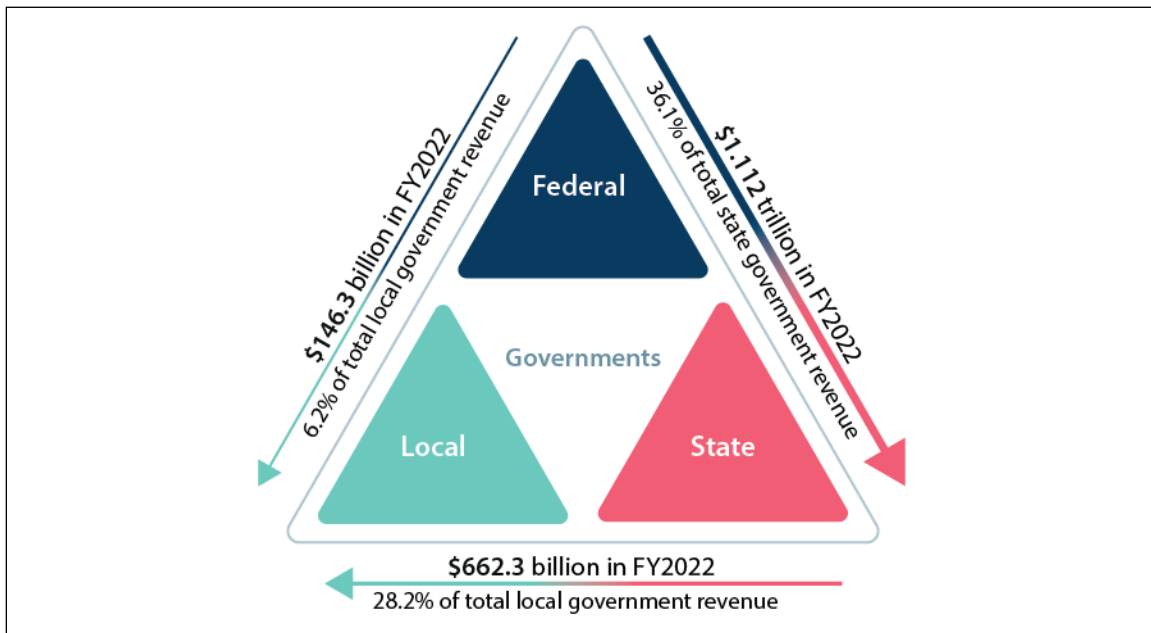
$146.3 billion in FY2022
6.2% of total local government revenue

Federal

$1.112 trillion in FY2022
36.1% of total state government revenue

Governments

Local

State

$662.3 billion in FY2022
28.2% of total local government revenue